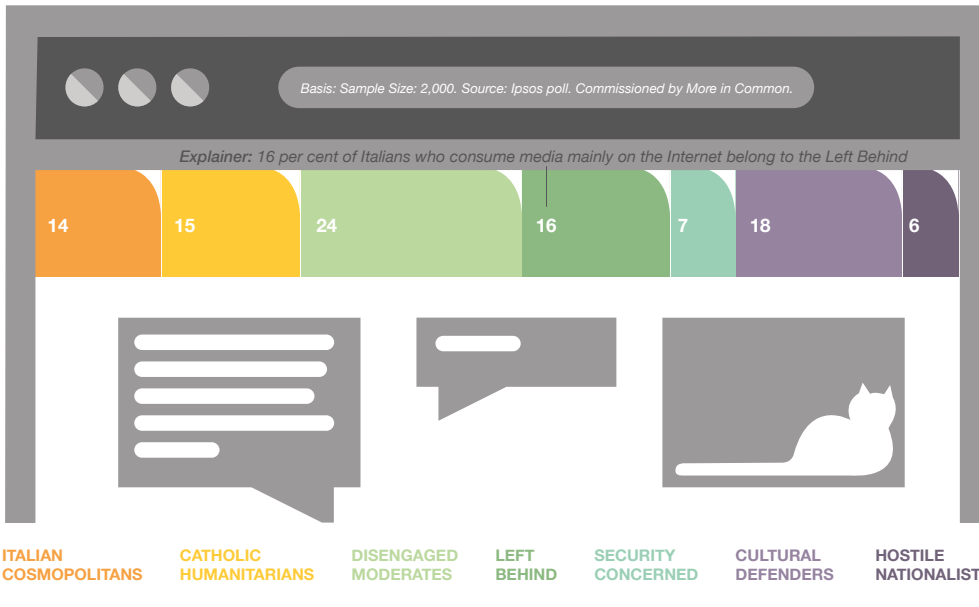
Basis: Sample Size: 2,000. Source: Ipsos poll. Commissioned by More in Common.

Explainer: 16 per cent of Italians who consume media mainly on the Internet belong to the Left Behind

| 14 | 15 | 24 | 16 | 7 | 18 | 6 |
|---|---|---|---|---|---|---|

ITALIAN COSMOPOLITANS
CATHOLIC HUMANITARIANS
DISENGAGED MODERATES
LEFT BEHIND
SECURITY CONCERNED
CULTURAL DEFENDERS
HOSTILE NATIONALIST